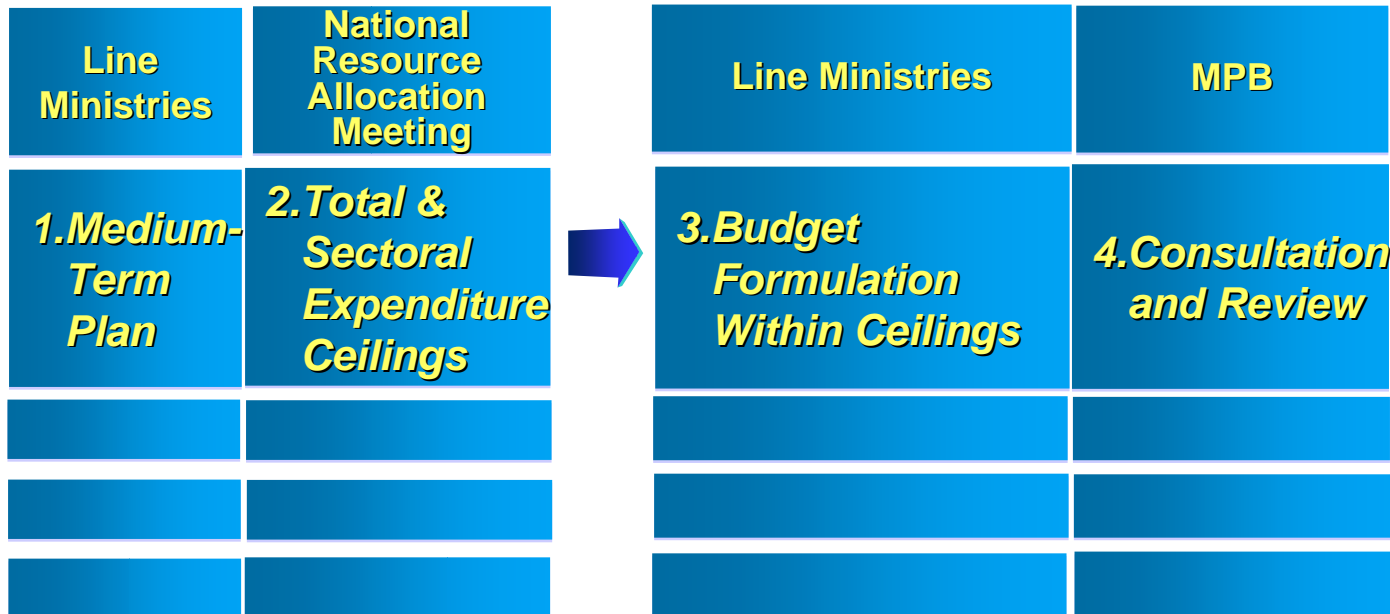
| Line Ministries | National Resource Allocation Meeting |
|---|---|
| 1.Medium-Term Plan | 2.Total & Sectoral Expenditure Ceilings |
| | |
| | |
| | |

| Line Ministries | MPB |
|---|---|
| 3.Budget Formulation Within Ceilings | 4.Consultation and Review |
| | |
| | |
| | |